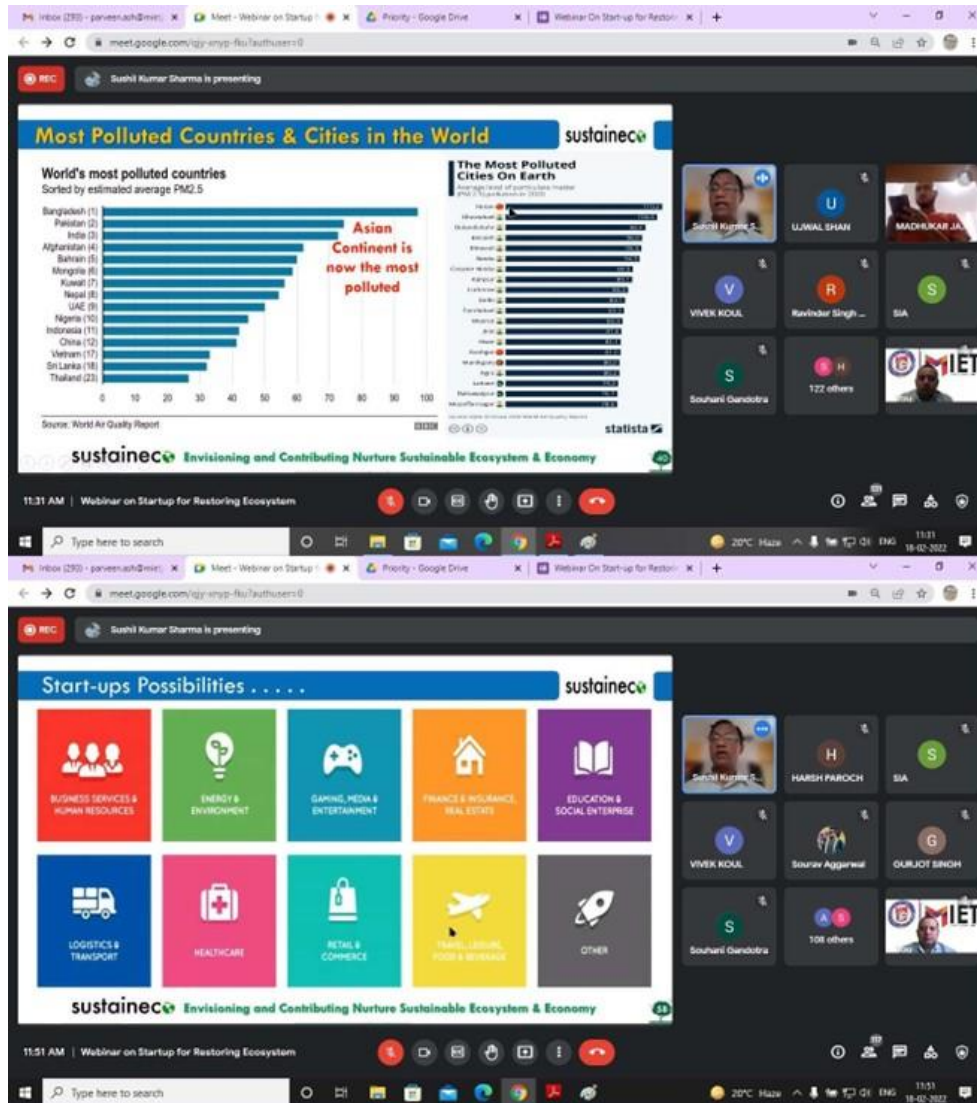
Inbox (293) - parveen.ash@miet | Meet - Webinar on Startup | Priority - Google Drive | Webinar On Start-up for Restor

meet.google.com/qjy-xnyp-fku?authuser=0

REC

Sushil Kumar Sharma is presenting

Most Polluted Countries & Cities in the World

sustaineco

World's most polluted countries

Sorted by estimated average PM2.5

Bangladesh (1)
Pakistan (2)
India (3)
Afghanistan (4)
Bahrain (5)
Mongolia (6)
Kuwait (7)
Nepal (8)
UAE (9)
Nigeria (10)
Indonesia (11)
China (12)
Vietnam (17)
Sri Lanka (18)
Thailand (23)

0 10 20 30 40 50 60 70 80 90 100

Source: World Air Quality Report

BBC

Asian Continent is now the most polluted

The Most Polluted Cities On Earth

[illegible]

statista

sustaineco Envisioning and Contributing Nurture Sustainable Ecosystem & Economy

40

Sushil Kumar S... | U UJWAL SHAN | MADHUKAR JA... | V VIVEK KOUL | R Ravinder Singh ... | S SIA | S Souhani Gandotra | 122 others | MIET

11:31 AM | Webinar on Startup for Restoring Ecosystem

Type here to search

20°C Haze ENG 11:31 18-02-2022

Inbox (293) - parveen.ash@miet | Meet - Webinar on Startup | Priority - Google Drive | Webinar On Start-up for Restor

meet.google.com/qjy-xnyp-fku?authuser=0

REC

Sushil Kumar Sharma is presenting

Start-ups Possibilities . . . . .

sustaineco

BUSINESS SERVICES & HUMAN RESOURCES

ENERGY & ENVIRONMENT

GAMING, MEDIA & ENTERTAINMENT

FINANCE & INSURANCE, REAL ESTATE

EDUCATION & SOCIAL ENTERPRISE

LOGISTICS & TRANSPORT

HEALTHCARE

RETAIL & COMMERCE

TRAVEL, LEISURE, FOOD & BEVERAGE

OTHER

sustaineco Envisioning and Contributing Nurture Sustainable Ecosystem & Economy

58

Sushil Kumar S... | H HARSH PAROCH | S SIA | V VIVEK KOUL | Sourav Aggarwal | G GURJOT SINGH | S Souhani Gandotra | 108 others | MIET

11:51 AM | Webinar on Startup for Restoring Ecosystem

Type here to search

20°C Haze ENG 11:51 18-02-2022